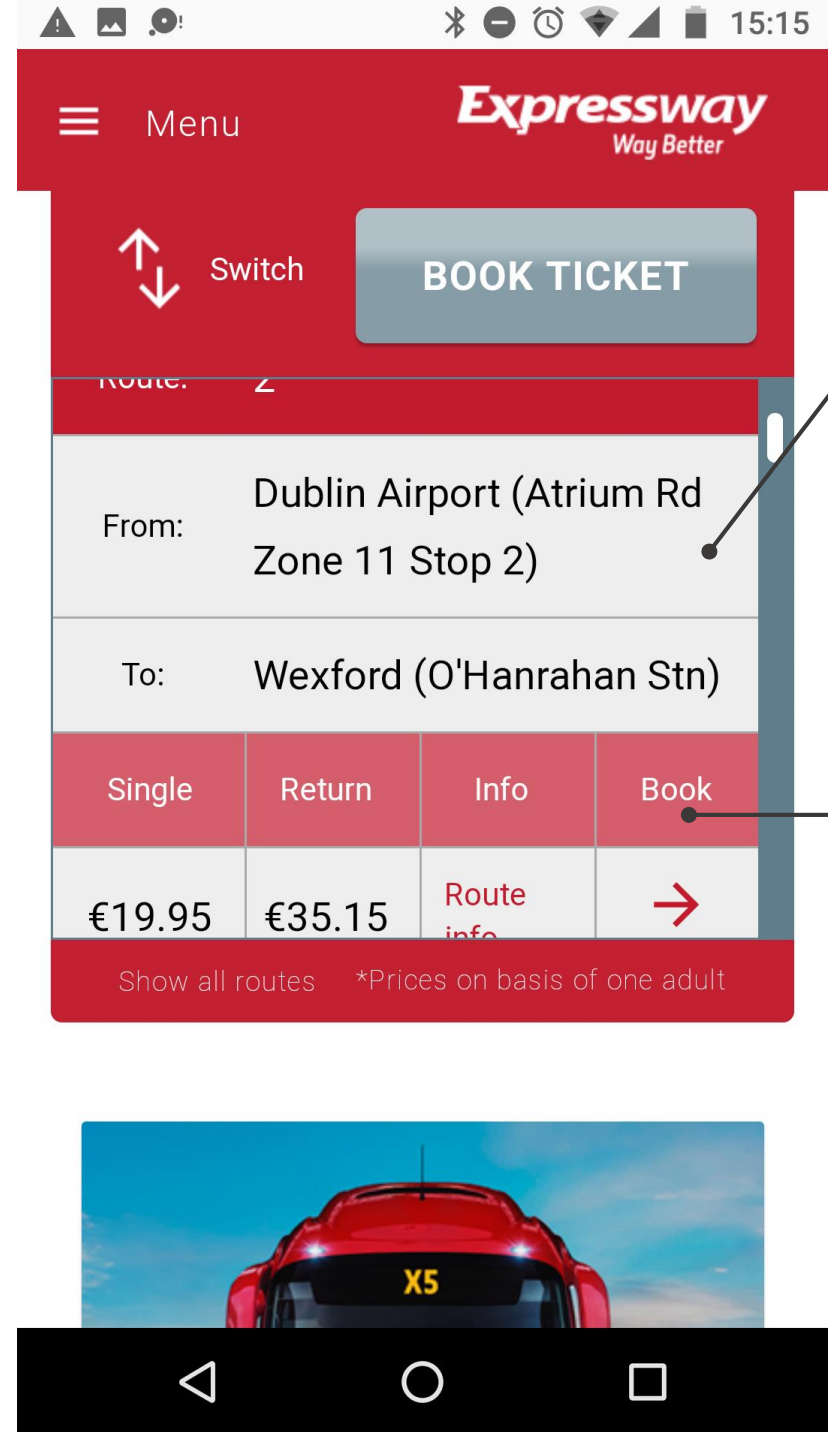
15:15

Menu

Expressway
Way Better

Switch

BOOK TICKET

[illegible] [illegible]

| From: | Dublin Airport (Atrium Rd Zone 11 Stop 2) |
|---|---|
| To: | Wexford (O'Hanrahan Stn) |

| Single | Return | Info | Book |
|---|---|---|---|
| €19.95 | €35.15 | Route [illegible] | → |

Show all routes *Prices on basis of one adult

X5